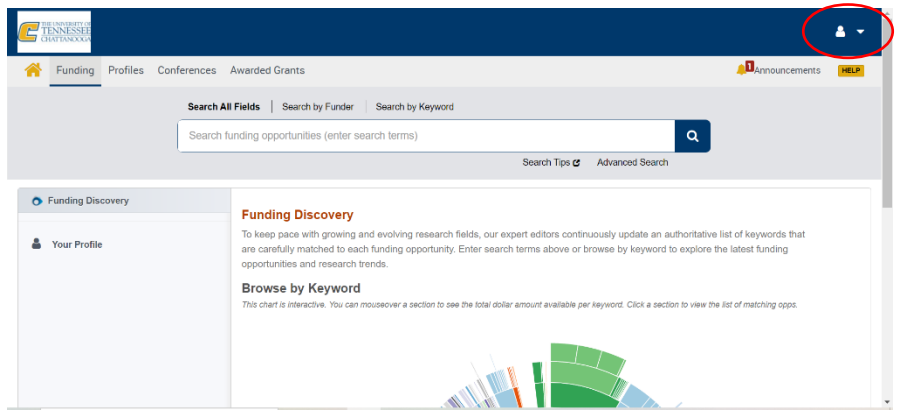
THE UNIVERSITY OF TENNESSEE CHATTANOOGA

Funding Profiles Conferences Awarded Grants

1 Announcements HELP

Search All Fields | Search by Funder | Search by Keyword

Search funding opportunities (enter search terms)

Search Tips Advanced Search

Funding Discovery

Your Profile

Funding Discovery

To keep pace with growing and evolving research fields, our expert editors continuously update an authoritative list of keywords that are carefully matched to each funding opportunity. Enter search terms above or browse by keyword to explore the latest funding opportunities and research trends.

Browse by Keyword

This chart is interactive. You can mouseover a section to see the total dollar amount available per keyword. Click a section to view the list of matching opps.